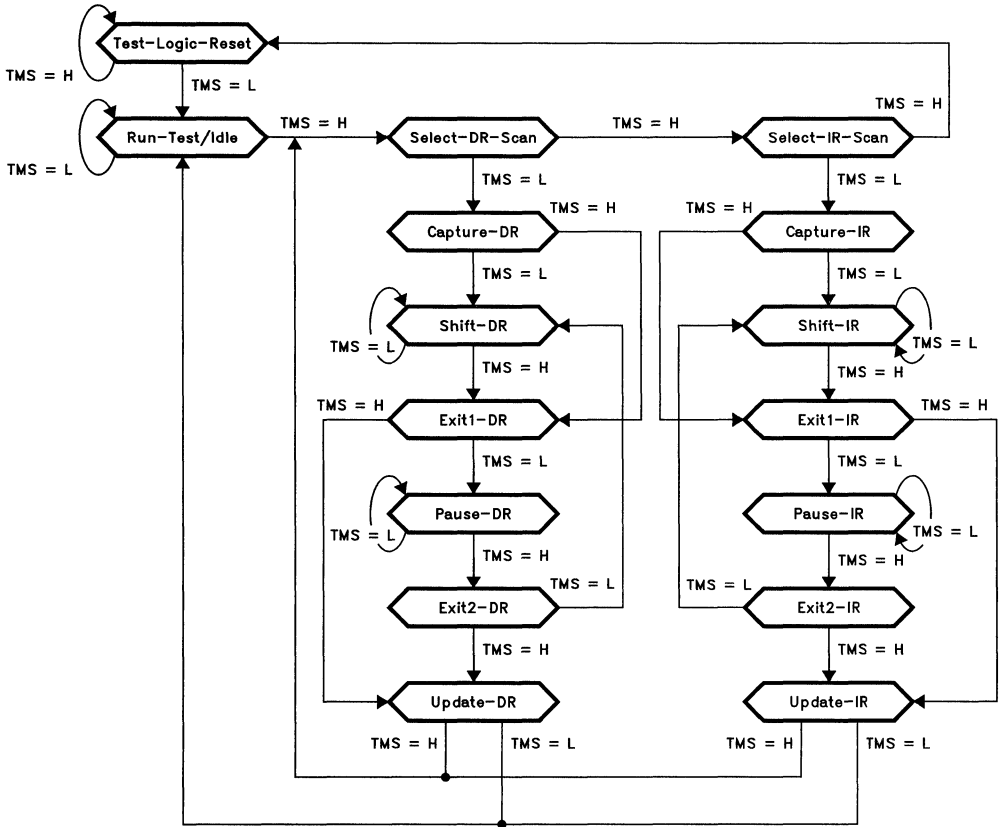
Test-Logic-Reset

TMS = H

TMS = L

Run-Test/Idle

TMS = L

TMS = H

Select-DR-Scan

TMS = H

Select-IR-Scan

TMS = H

TMS = L

TMS = L

TMS = H

Capture-DR

TMS = H

Capture-IR

TMS = L

TMS = L

Shift-DR

Shift-IR

TMS = L

TMS = L

TMS = H

TMS = H

TMS = H

Exit1-DR

Exit1-IR

TMS = H

TMS = L

TMS = L

Pause-DR

Pause-IR

TMS = L

TMS = L

TMS = H

TMS = H

TMS = L

TMS = L

Exit2-DR

Exit2-IR

TMS = H

TMS = H

Update-DR

Update-IR

TMS = H

TMS = L

TMS = H

TMS = L